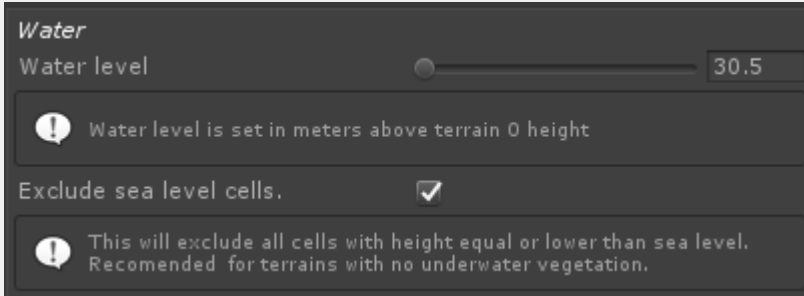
Water

Water level 30.5

Water level is set in meters above terrain 0 height

Exclude sea level cells.

This will exclude all cells with height equal or lower than sea level. Recomended for terrains with no underwater vegetation.